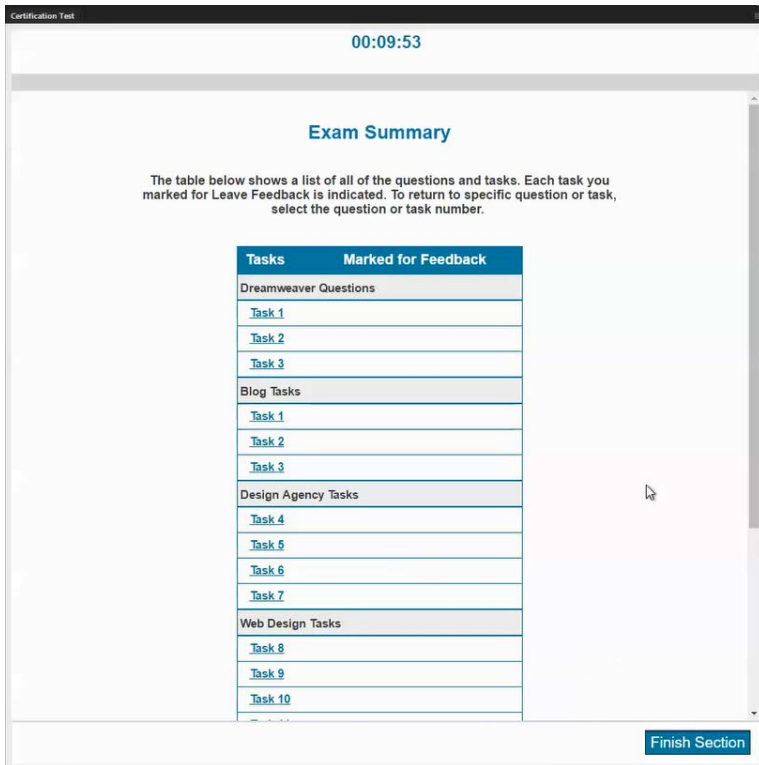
Certification Test

00:09:53

Exam Summary

The table below shows a list of all of the questions and tasks. Each task you marked for Leave Feedback is indicated. To return to specific question or task, select the question or task number.

| Tasks | Marked for Feedback |
|---|---|
| Dreamweaver Questions | |
| Task 1 | |
| Task 2 | |
| Task 3 | |
| Blog Tasks | |
| Task 1 | |
| Task 2 | |
| Task 3 | |
| Design Agency Tasks | |
| Task 4 | |
| Task 5 | |
| Task 6 | |
| Task 7 | |
| Web Design Tasks | |
| Task 8 | |
| Task 9 | |
| Task 10 | |
| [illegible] | |

Finish Section